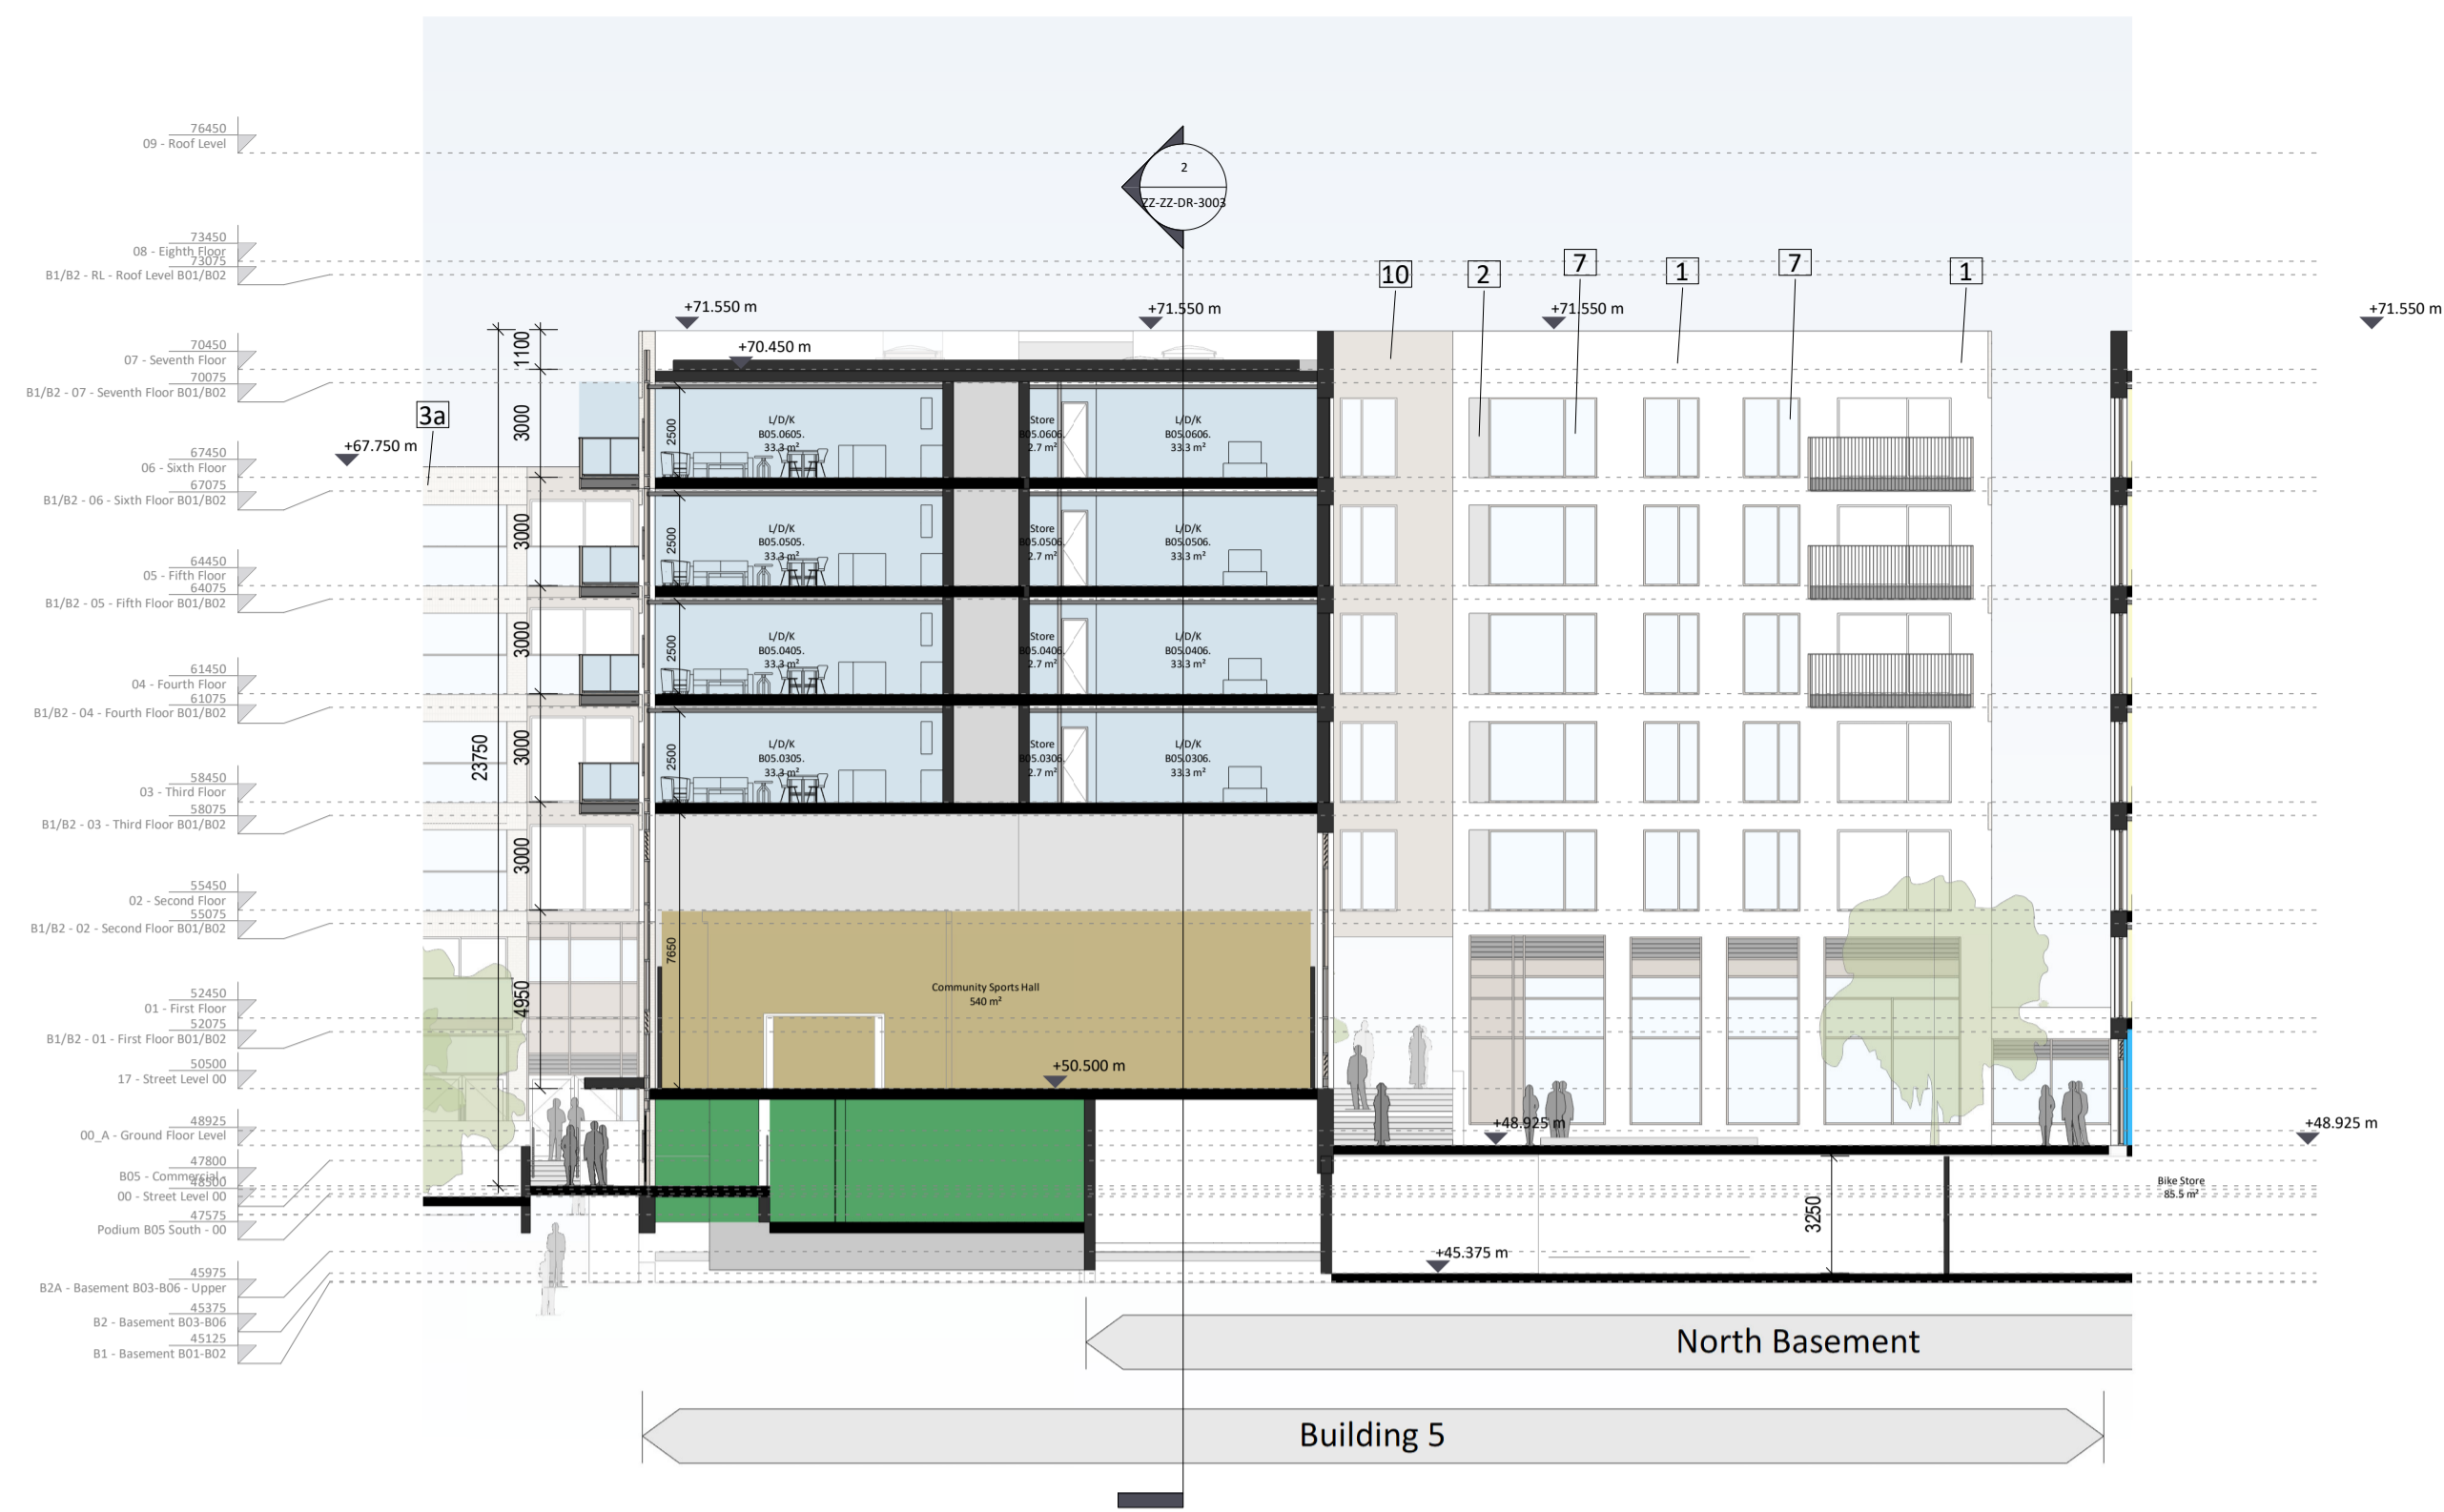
76450
09 - Roof Level

73450
08 - Eighth Floor
73075
B1/B2 - RL - Roof Level B01/B02

70450
07 - Seventh Floor
70075
B1/B2 - 07 - Seventh Floor B01/B02

67450
06 - Sixth Floor
67075
B1/B2 - 06 - Sixth Floor B01/B02

64450
05 - Fifth Floor
64075
B1/B2 - 05 - Fifth Floor B01/B02

61450
04 - Fourth Floor
61075
B1/B2 - 04 - Fourth Floor B01/B02

58450
03 - Third Floor
58075
B1/B2 - 03 - Third Floor B01/B02

55450
02 - Second Floor
55075
B1/B2 - 02 - Second Floor B01/B02

52450
01 - First Floor
52075
B1/B2 - 01 - First Floor B01/B02

50500
17 - Street Level 00

48925
00_A - Ground Floor Level

47800
B05 - Commercial
48500
00 - Street Level 00
47575
Podium B05 South - 00

45975
B2A - Basement B03-B06 - Upper
45375
B2 - Basement B03-B06
45125
B1 - Basement B01-B02

2
ZZ-ZZ-DR-3003

10 2 7 1 7 1

+71.550 m
+71.550 m
+71.550 m
+71.550 m
+70.450 m
3a
+67.750 m
1100
3000
3000
3000
3000
3000
23750
4950
2500
2500
2500
2500
7650

L/D/K
B05.0605.
33.3 m²
Store
B05.0606.
2.7 m²
L/D/K
B05.0606.
33.3 m²

L/D/K
B05.0505.
33.3 m²
Store
B05.0506.
2.7 m²
L/D/K
B05.0506.
33.3 m²

L/D/K
B05.0405.
33.3 m²
Store
B05.0406.
2.7 m²
L/D/K
B05.0406.
33.3 m²

L/D/K
B05.0305.
33.3 m²
Store
B05.0306.
2.7 m²
L/D/K
B05.0306.
33.3 m²

Community Sports Hall
540 m²

+50.500 m
+48.925 m
+48.925 m
Bike Store
85.5 m²
3250
+45.375 m

North Basement

Building 5